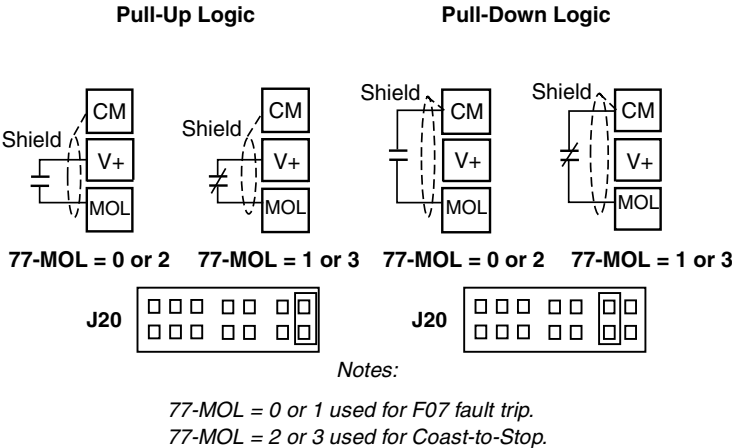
Pull-Up Logic

Pull-Down Logic

Shield
CM
V+
MOL

Shield
CM
V+
MOL

Shield
CM
V+
MOL

Shield
CM
V+
MOL

77-MOL = 0 or 2   77-MOL = 1 or 3   77-MOL = 0 or 2   77-MOL = 1 or 3

J20

J20

Notes:

77-MOL = 0 or 1 used for F07 fault trip.
77-MOL = 2 or 3 used for Coast-to-Stop.